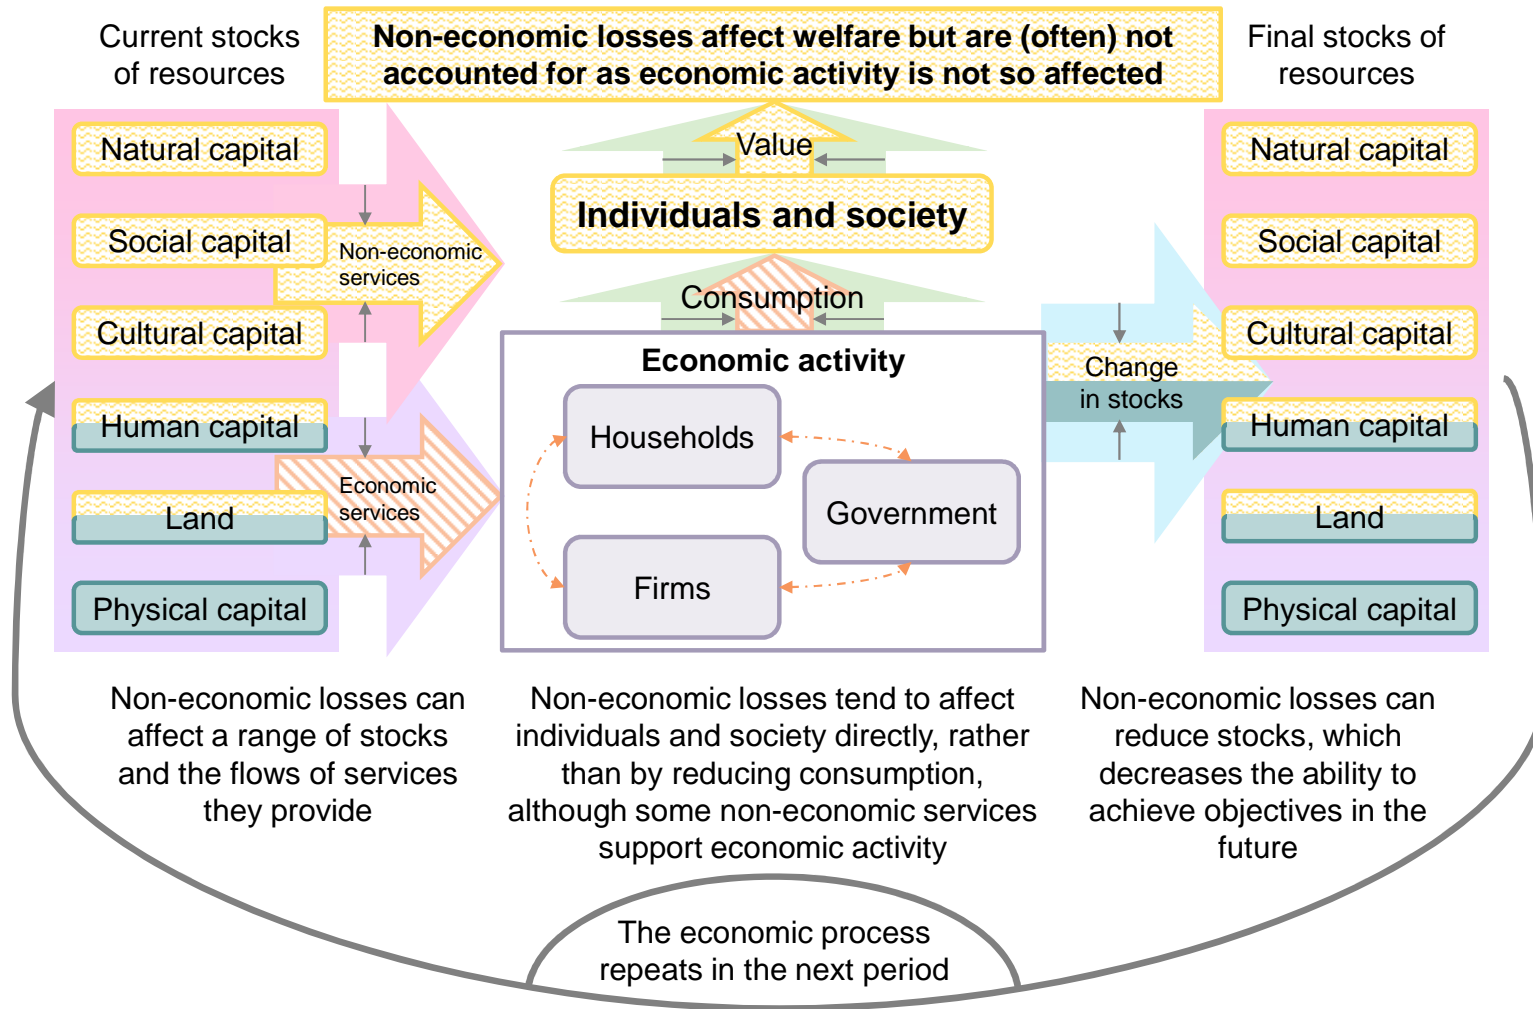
Current stocks of resources

Non-economic losses affect welfare but are (often) not accounted for as economic activity is not so affected

Final stocks of resources

Natural capital

Social capital

Cultural capital

Human capital

Land

Physical capital

Non-economic services

Economic services

Value

Individuals and society

Consumption

Economic activity

Households

Government

Firms

Change in stocks

Natural capital

Social capital

Cultural capital

Human capital

Land

Physical capital

Non-economic losses can affect a range of stocks and the flows of services they provide

Non-economic losses tend to affect individuals and society directly, rather than by reducing consumption, although some non-economic services support economic activity

Non-economic losses can reduce stocks, which decreases the ability to achieve objectives in the future

The economic process repeats in the next period